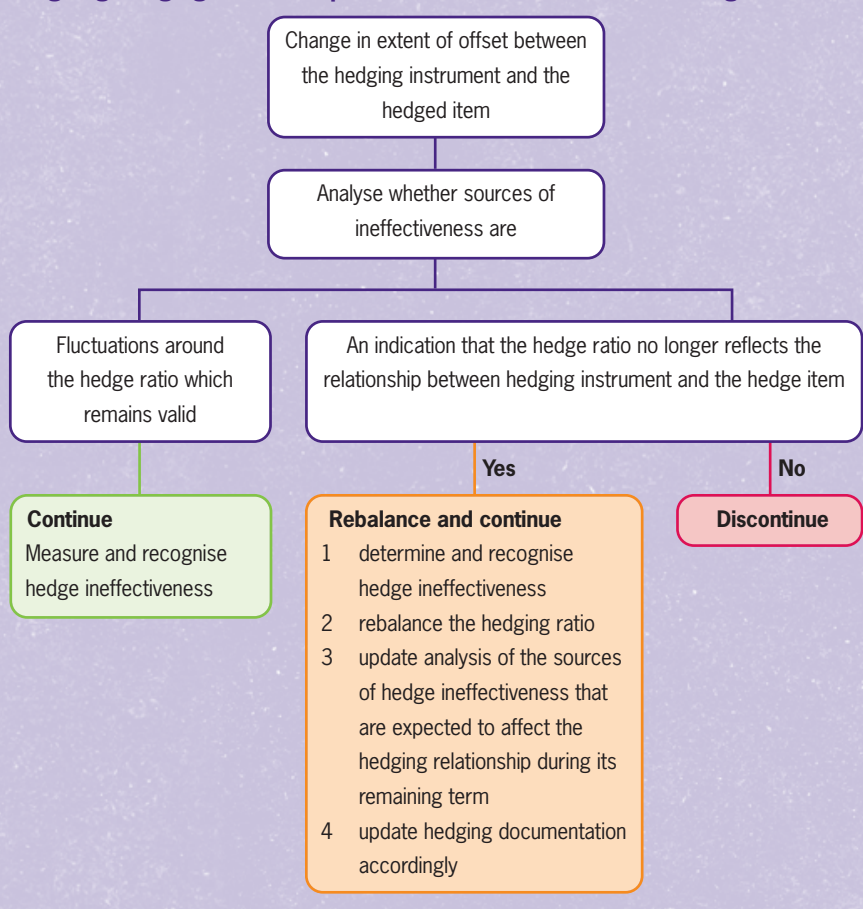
Change in extent of offset between the hedging instrument and the hedged item

Analyse whether sources of ineffectiveness are

Fluctuations around the hedge ratio which remains valid

An indication that the hedge ratio no longer reflects the relationship between hedging instrument and the hedge item

Yes

No

Continue
Measure and recognise hedge ineffectiveness

Rebalance and continue
1 determine and recognise hedge ineffectiveness
2 rebalance the hedging ratio
3 update analysis of the sources of hedge ineffectiveness that are expected to affect the hedging relationship during its remaining term
4 update hedging documentation accordingly

Discontinue